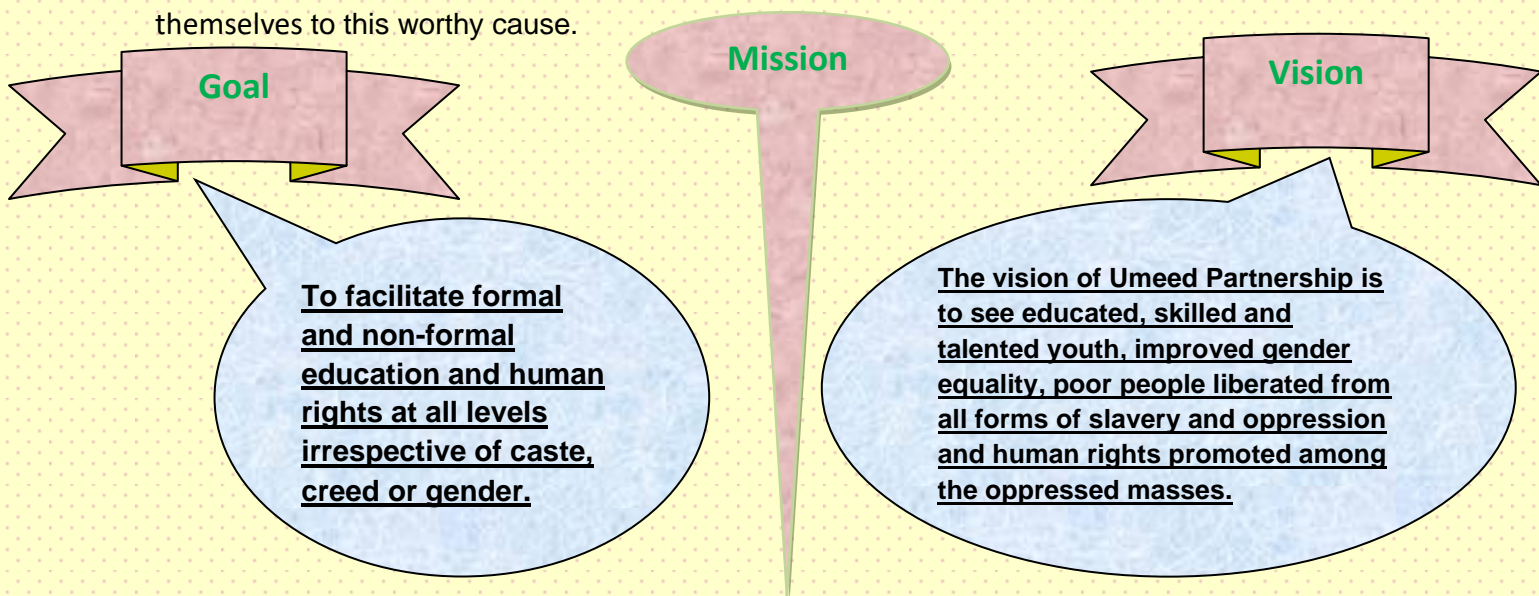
themselves to this worthy cause.

Goal

Mission

Vision

To facilitate formal and non-formal education and human rights at all levels irrespective of caste, creed or gender.

The vision of Umeed Partnership is to see educated, skilled and talented youth, improved gender equality, poor people liberated from all forms of slavery and oppression and human rights promoted among the oppressed masses.